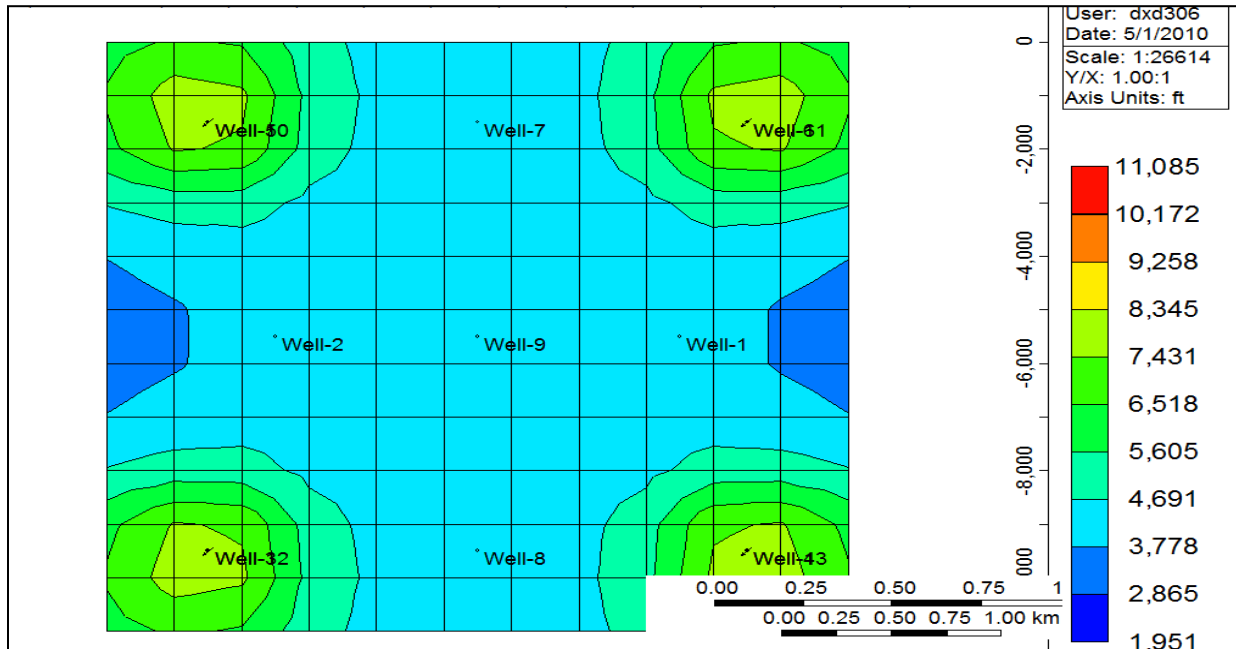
User: dxd306
Date: 5/1/2010
Scale: 1:26614
Y/X: 1.00:1
Axis Units: ft

0
-2,000
-4,000
-6,000
-8,000
000

Well-50
Well-7
Well-61
Well-2
Well-9
Well-1
Well-32
Well-8
Well-43

11,085
10,172
9,258
8,345
7,431
6,518
5,605
4,691
3,778
2,865
1,951

0.00 0.25 0.50 0.75 1
0.00 0.25 0.50 0.75 1.00 km